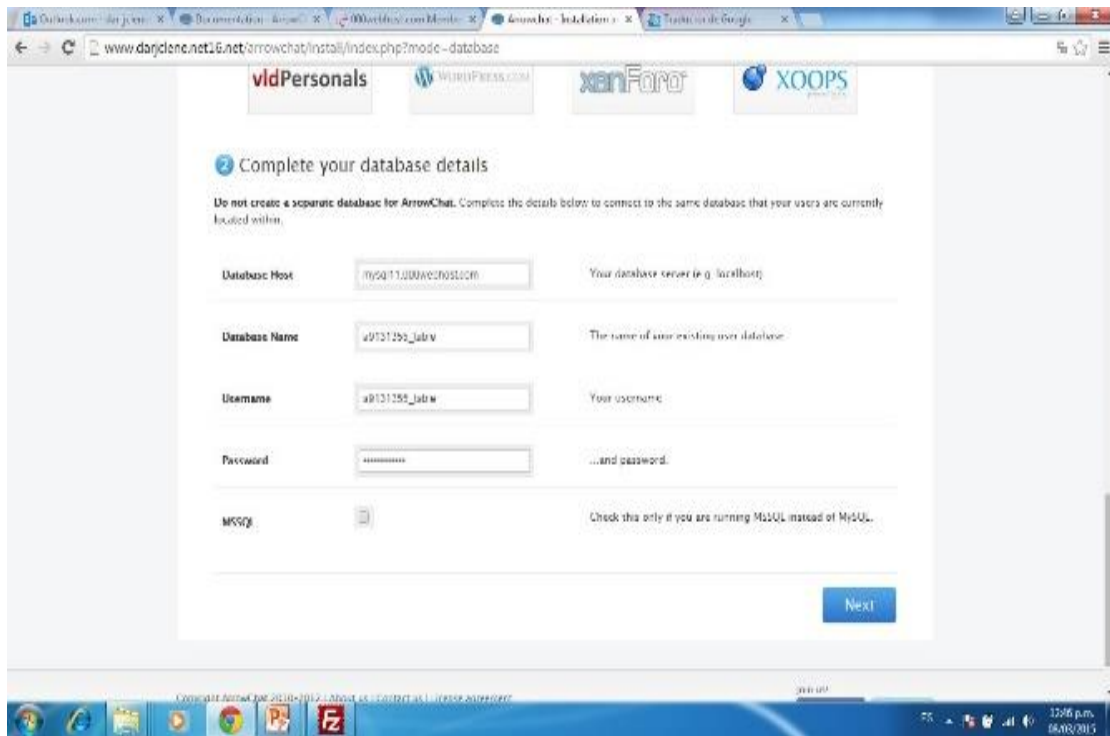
Outlook.com - dar jcene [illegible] × Documentation - ArrowC × 000webhost.com Member × ArrowChat - Installation × Traductor de Google ×

www.darjclene.net16.net/arrowchat/install/index.php?mode=database

vldPersonals WordPress.com xenForo XOOPS

2 Complete your database details

Do not create a separate database for ArrowChat. Complete the details below to connect to the same database that your users are currently located within.

| | | |
|---|---|---|
| Database Host | mysql11.000webhost.com | Your database server (e.g. localhost) |
| Database Name | a9131255_labw | The name of your existing user database |
| Username | a9131255_labw | Your username |
| Password | ••••••••••• | ...and password. |
| MSSQL | | Check this only if you are running MSSQL instead of MySQL. |

Next

Copyright ArrowChat 2010-2013 | About us | Contact us | License agreement

12:06 p.m.
08/03/2015